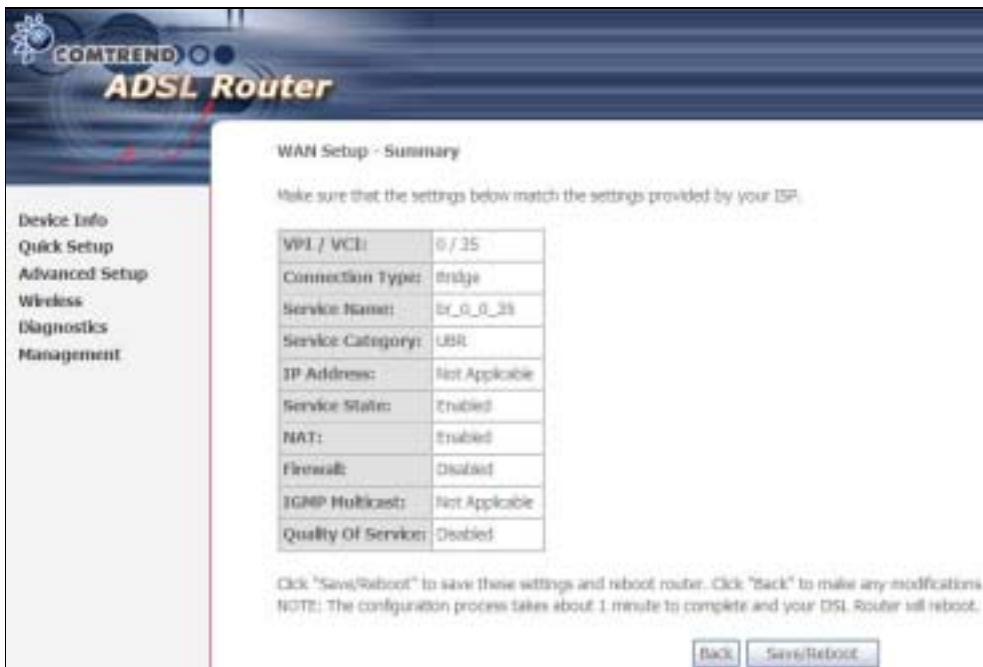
COMTREND

ADSL Router

Device Info
Quick Setup
Advanced Setup
Wireless
Diagnostics
Management

WAN Setup - Summary

Make sure that the settings below match the settings provided by your ISP.

| VPI / VCI: | 0 / 35 |
|---|---|
| Connection Type: | Bridge |
| Service Name: | br_0_0_35 |
| Service Category: | UBR |
| IP Address: | Not Applicable |
| Service State: | Enabled |
| NAT: | Enabled |
| Firewall: | Disabled |
| IGMP Multicast: | Not Applicable |
| Quality Of Service: | Disabled |

Click "Save/Reboot" to save these settings and reboot router. Click "Back" to make any modifications
NOTE: The configuration process takes about 1 minute to complete and your DSL Router will reboot.

Back Save/Reboot